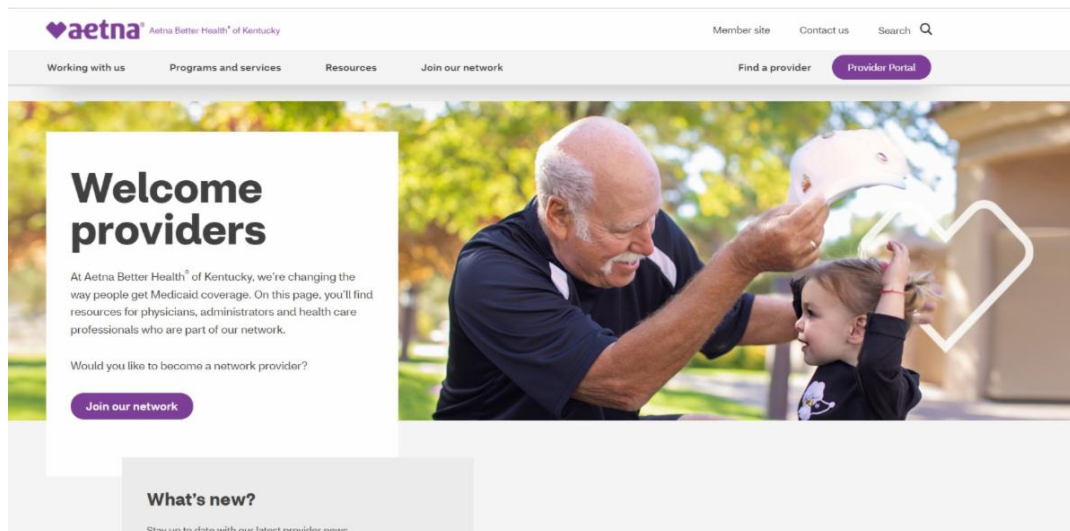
aetna® Aetna Better Health® of Kentucky

Member site Contact us Search

Working with us Programs and services Resources Join our network

Find a provider Provider Portal

Welcome providers

At Aetna Better Health® of Kentucky, we're changing the way people get Medicaid coverage. On this page, you'll find resources for physicians, administrators and health care professionals who are part of our network.

Would you like to become a network provider?

Join our network

What's new?

Stay up to date with our latest provider news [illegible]